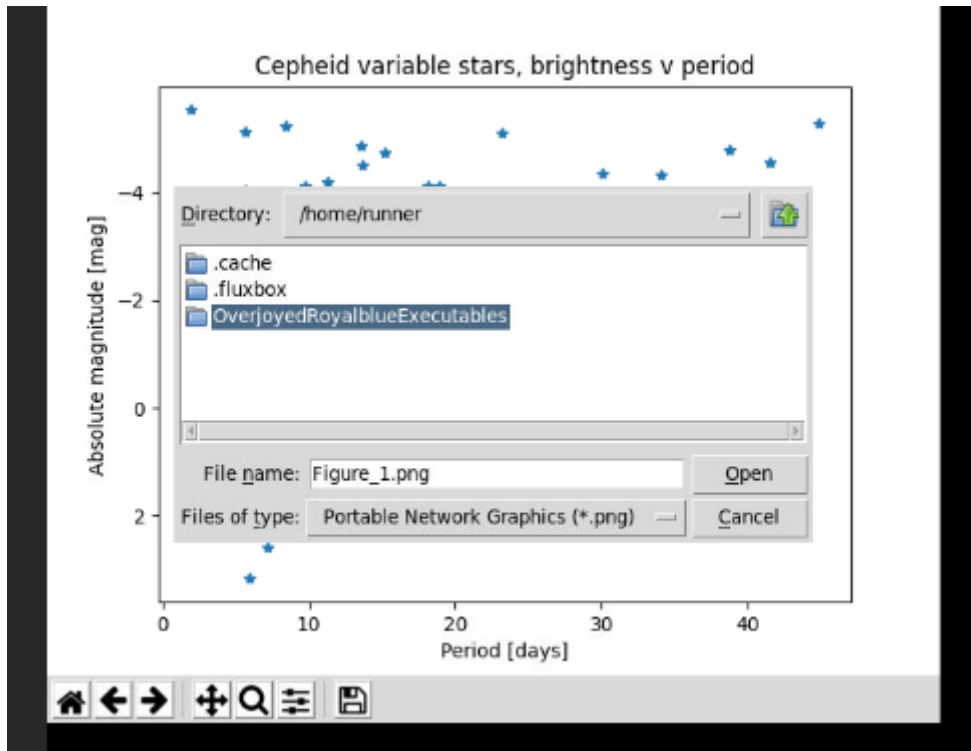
Cepheid variable stars, brightness v period

−4

−2

0

2

Absolute magnitude [mag]

0 10 20 30 40

Period [days]

Directory: /home/runner

.cache
.fluxbox
OverjoyedRoyalblueExecutables

File name: Figure_1.png

Open

Files of type: Portable Network Graphics (*.png)

Cancel